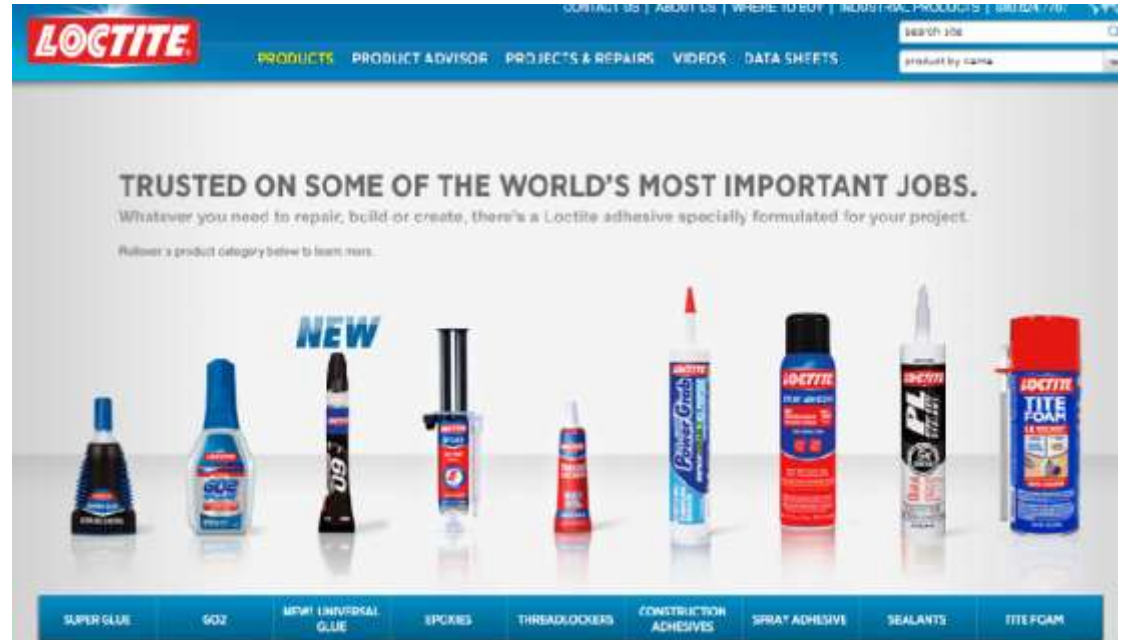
LOCTITE

CONTACT US | ABOUT US | WHERE TO BUY | INDUSTRIAL PRODUCTS | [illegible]

search jobs

product by name

PRODUCTS PRODUCT ADVISOR PROJECTS & REPAIRS VIDEOS DATA SHEETS

TRUSTED ON SOME OF THE WORLD'S MOST IMPORTANT JOBS.

Whatever you need to repair, build or create, there's a Loctite adhesive specially formulated for your project.

Rollover a product category below to learn more.

NEW

GO2

GO

LOCTITE

LOCTITE

Power Grab

LOCTITE

LOCTITE

PL

LOCTITE

TITE FOAM

SUPER GLUE | GO2 | NEW! UNIVERSAL GLUE | EPOXIES | THREADLOCKERS | CONSTRUCTION ADHESIVES | SPRAY ADHESIVE | SEALANTS | TITE FOAM